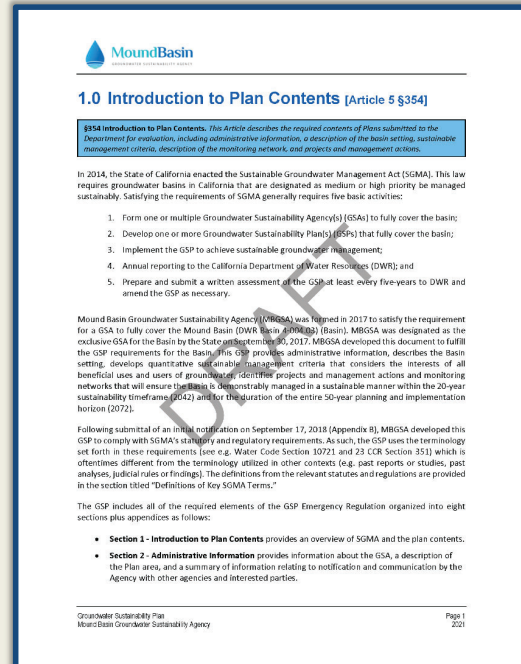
MoundBasin
GROUNDWATER SUSTAINABILITY AGENCY

1.0 Introduction to Plan Contents [Article 5 §354]

§354 Introduction to Plan Contents. This Article describes the required contents of Plans submitted to the Department for evaluation, including administrative information, a description of the basin setting, sustainable management criteria, description of the monitoring network, and projects and management actions.

In 2014, the State of California enacted the Sustainable Groundwater Management Act (SGMA). This law requires groundwater basins in California that are designated as medium or high priority be managed sustainably. Satisfying the requirements of SGMA generally requires five basic activities:

1. Form one or multiple Groundwater Sustainability Agency(s) (GSAs) to fully cover the basin;
2. Develop one or more Groundwater Sustainability Plan(s) (GSPs) that fully cover the basin;
3. Implement the GSP to achieve sustainable groundwater management;
4. Annual reporting to the California Department of Water Resources (DWR); and
5. Prepare and submit a written assessment of the GSP at least every five-years to DWR and amend the GSP as necessary.

Mound Basin Groundwater Sustainability Agency (MBGSA) was formed in 2017 to satisfy the requirement for a GSA to fully cover the Mound Basin (DWR Basin 4-004.03) (Basin). MBGSA was designated as the exclusive GSA for the Basin by the State on September 30, 2017. MBGSA developed this document to fulfill the GSP requirements for the Basin. This GSP provides administrative information, describes the Basin setting, develops quantitative sustainable management criteria that considers the interests of all beneficial uses and users of groundwater, identifies projects and management actions and monitoring networks that will ensure the Basin is demonstrably managed in a sustainable manner within the 20-year sustainability timeframe (2042) and for the duration of the entire 50-year planning and implementation horizon (2072).

DRAFT

Following submittal of an initial notification on September 17, 2018 (Appendix 8), MBGSA developed this GSP to comply with SGMA's statutory and regulatory requirements. As such, the GSP uses the terminology set forth in these requirements (see e.g. Water Code Section 10721 and 23 CCR Section 351) which is oftentimes different from the terminology utilized in other contexts (e.g. past reports or studies, past analyses, judicial rules or findings). The definitions from the relevant statutes and regulations are provided in the section titled "Definitions of Key SGMA Terms."

The GSP includes all of the required elements of the GSP Emergency Regulation organized into eight sections plus appendices as follows:

• Section 1 - Introduction to Plan Contents provides an overview of SGMA and the plan contents.
• Section 2 - Administrative Information provides information about the GSA, a description of the Plan area, and a summary of information relating to notification and communication by the Agency with other agencies and interested parties.

Groundwater Sustainability Plan
Mound Basin Groundwater Sustainability Agency
Page 1
2021